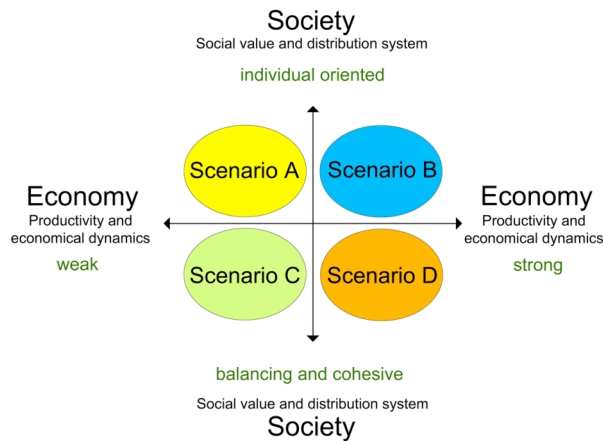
Society
Social value and distribution system

individual oriented

Economy
Productivity and economical dynamics

weak

Scenario A

Scenario B

Scenario C

Scenario D

Economy
Productivity and economical dynamics

strong

balancing and cohesive

Social value and distribution system
Society